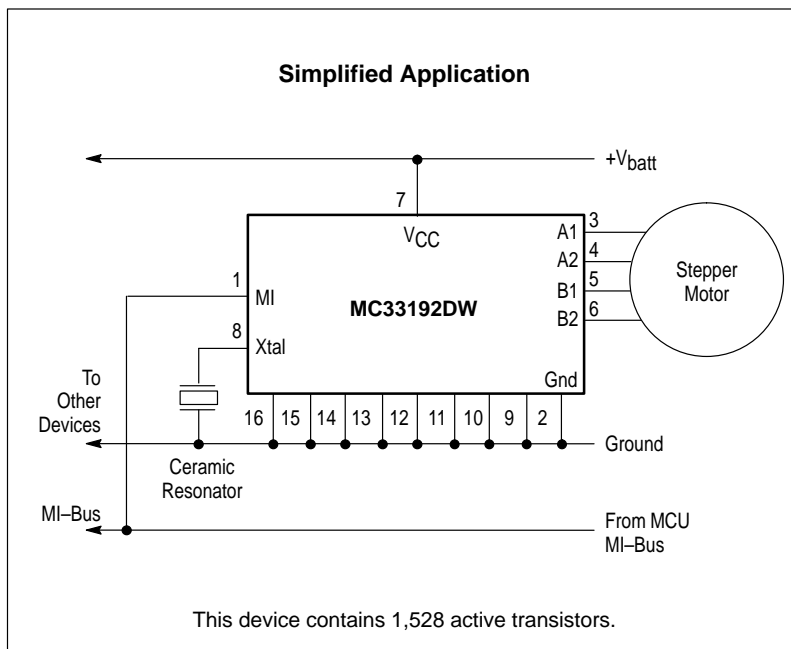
**Simplified Application**

$+V_{batt}$

7

$V_{CC}$

3
A1
4
A2
5
B1
6
B2

Stepper Motor

1
MI

MC33192DW

8
Xtal

To Other Devices

Gnd

16 15 14 13 12 11 10 9 2

Ground

Ceramic Resonator

MI–Bus

From MCU MI–Bus

This device contains 1,528 active transistors.